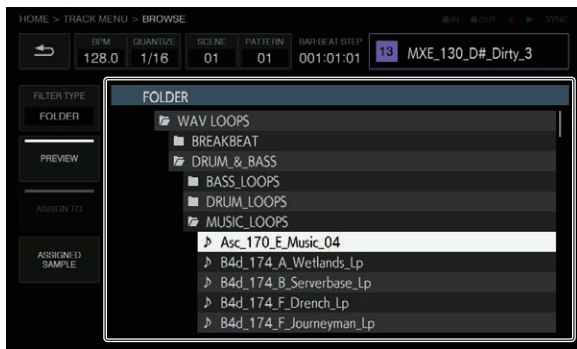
HOME > TRACK MENU > BROWSE

BPM 128.0
QUANTIZE 1/16
SCENE 01
PATTERN 01
BAR.BEAT.STEP 001:01:01
13 MXE_130_D#_Dirty_3

FILTER TYPE
FOLDER
PREVIEW
ASSIGN TO
ASSIGNED SAMPLE

FOLDER
WAV LOOPS
BREAKBEAT
DRUM_&_BASS
BASS_LOOPS
DRUM_LOOPS
MUSIC_LOOPS
Asc_170_E_Music_04
B4d_174_A_Wetlands_Lp
B4d_174_B_Serverbase_Lp
B4d_174_F_Drench_Lp
B4d_174_F_Journeyman_Lp